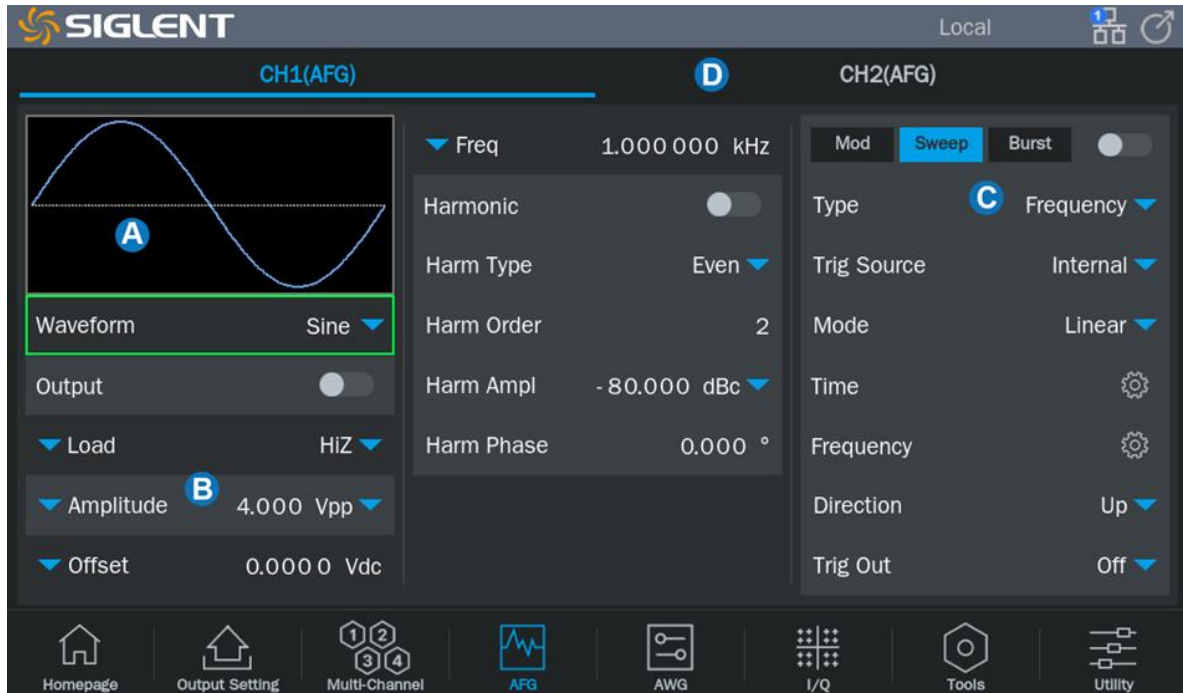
SIGLENT
Local

CH1(AFG)
D
CH2(AFG)

A
Waveform Sine
Output
Load HiZ
Amplitude B 4.000 Vpp
Offset 0.0000 Vdc

Freq 1.000 000 kHz
Harmonic
Harm Type Even
Harm Order 2
Harm Ampl -80.000 dBc
Harm Phase 0.000 °

Mod Sweep Burst
Type C Frequency
Trig Source Internal
Mode Linear
Time
Frequency
Direction Up
Trig Out Off

Homepage
Output Setting
1 2 3 4
Multi-Channel
AFG
AWG
I/Q
Tools
Utility